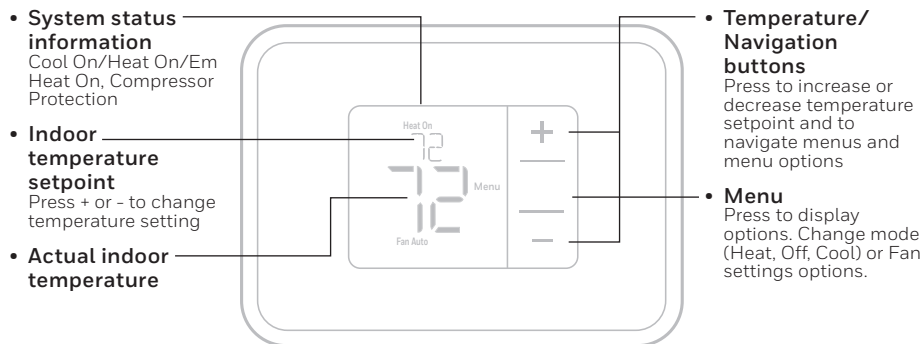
• System status information
Cool On/Heat On/Em Heat On, Compressor Protection

• Indoor temperature setpoint
Press + or - to change temperature setting

• Actual indoor temperature

Heat On
72
72
Menu
Fan Auto
+
−

• Temperature/ Navigation buttons
Press to increase or decrease temperature setpoint and to navigate menus and menu options

• Menu
Press to display options. Change mode (Heat, Off, Cool) or Fan settings options.